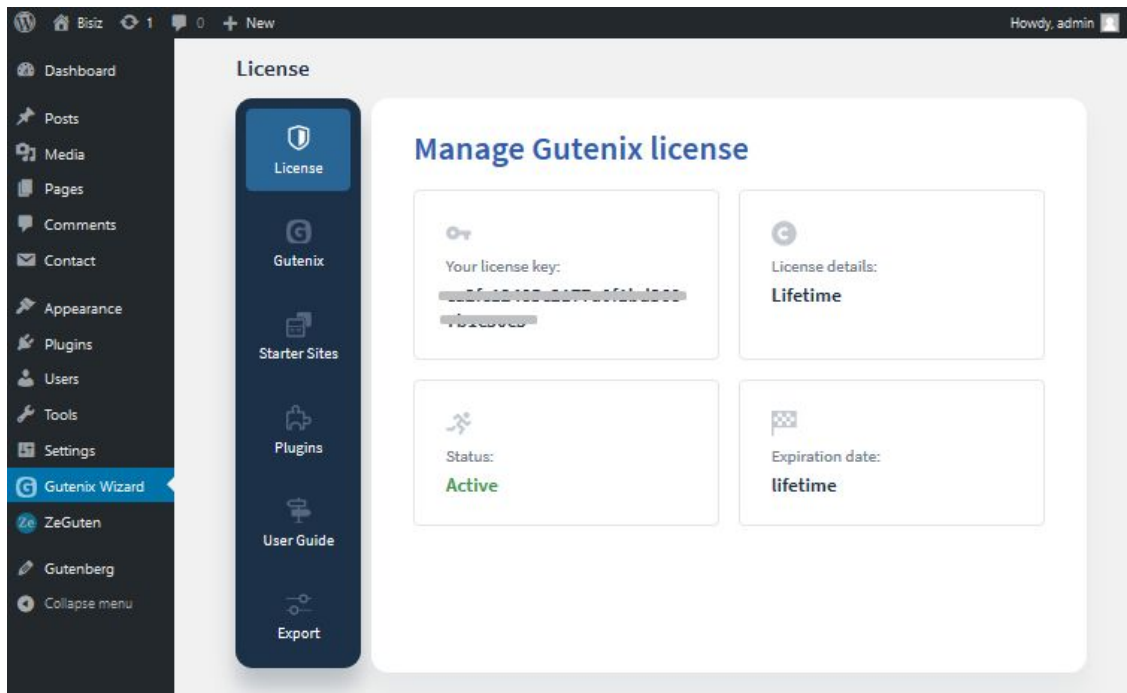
Bisiz 1 0 New
Howdy, admin

Dashboard
Posts
Media
Pages
Comments
Contact
Appearance
Plugins
Users
Tools
Settings
Gutenix Wizard
ZeGuten
Gutenberg
Collapse menu

License

License
Gutenix
Starter Sites
Plugins
User Guide
Export

Manage Gutenix license

Your license key:
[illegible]

License details:
Lifetime

Status:
Active

Expiration date:
lifetime